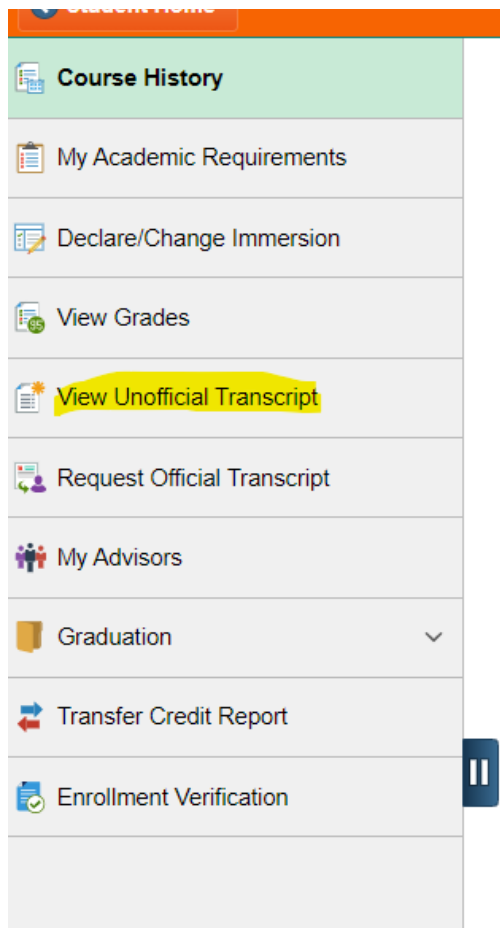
Student Home

Course History

My Academic Requirements

Declare/Change Immersion

View Grades

View Unofficial Transcript

Request Official Transcript

My Advisors

Graduation

Transfer Credit Report

Enrollment Verification